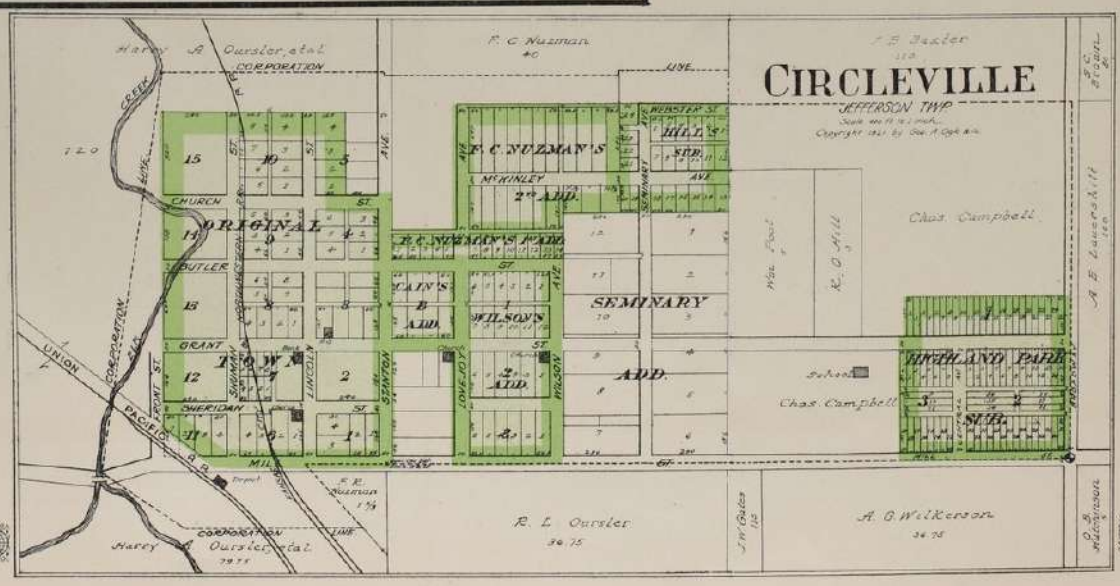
CIRCLEVILLE
JEFFERSON TWP
Scale 400 ft to 1 inch
Copyright 1921 by Geo. A. Ogle & Co.

Harry A. Oursler, et al
CORPORATION
F. C. Nuzman
40
F. B. Baxter
LINE
F. C. Brown
A. E. Lucenhill
120
CREEK
15
10
5
CHURCH ST.
14
ORIGINAL
9
4
BUTLER
13
8
3
GRANT
TOWN
12
7
2
SHERIDAN
11
6
1
FRONT ST.
SHERMAN
WASHINGTON
LINCOLN
STANTON
AVE.
ST.
F. C. NUZMAN'S
McKINLEY
2ND ADD.
WEBSTER ST.
HILL'S
SUB.
SEMINARY
AVE.
F. C. NUZMAN'S 1ST ADD.
CAIN'S
B
ADD.
1
WILSON'S
2
ADD.
3
LOVEJOY
WILSON
AVE.
SEMINARY
ADD.
Wm. Pool
R. O. Hill
Chas. Campbell
Chas. Campbell
School
HIGHLAND PARK
SUB.
1
2
3
CORPORATION
UNION PACIFIC R.R.
Depot
MILL
F. R. Nuzman
CORPORATION LINE
Harry A. Oursler, et al
79.75
R. L. Oursler
36.75
J. W. Gates
A. G. Wilkerson
36.75
O. B. Hutchinson